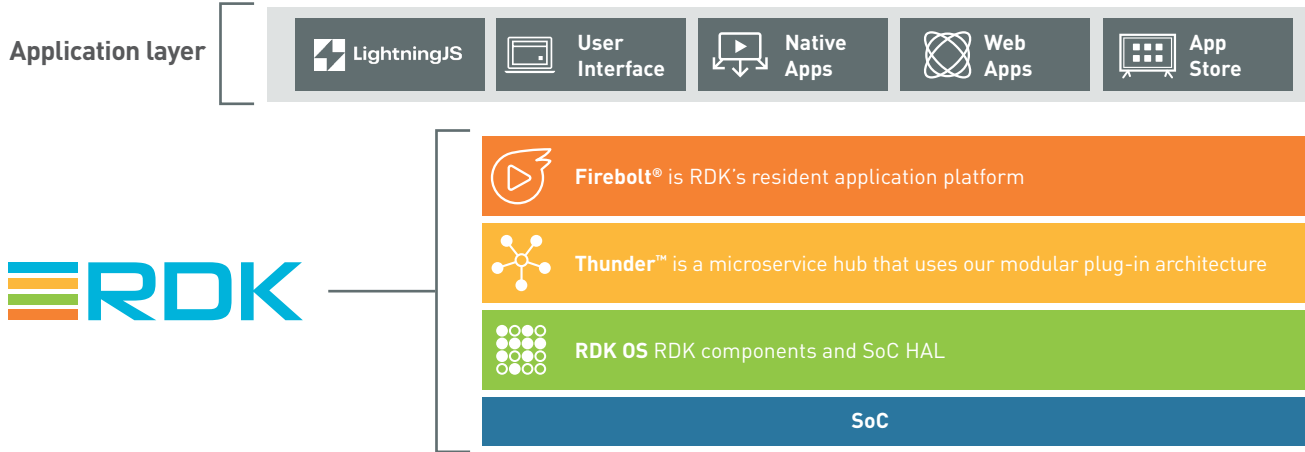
Application layer

LightningJS

User Interface

Native Apps

Web Apps

App Store

RDK

Firebolt® is RDK's resident application platform

Thunder™ is a microservice hub that uses our modular plug-in architecture

RDK OS RDK components and SoC HAL

SoC